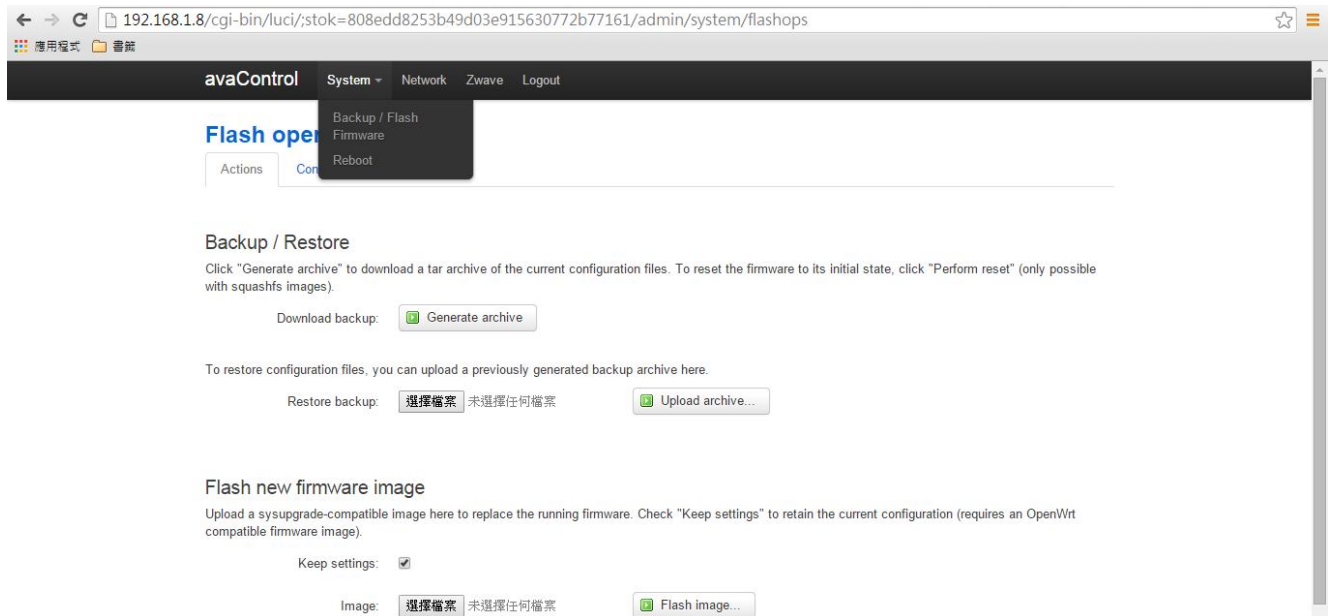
192.168.1.8/cgi-bin/luci/;stok=808edd8253b49d03e915630772b77161/admin/system/flashops

應用程式 書籤

avaControl System Network Zwave Logout

Backup / Flash Firmware

Reboot

Flash oper

Actions Co

Backup / Restore

Click "Generate archive" to download a tar archive of the current configuration files. To reset the firmware to its initial state, click "Perform reset" (only possible with squashfs images).

Download backup: Generate archive

To restore configuration files, you can upload a previously generated backup archive here.

Restore backup: 選擇檔案 未選擇任何檔案 Upload archive...

Flash new firmware image

Upload a sysupgrade-compatible image here to replace the running firmware. Check "Keep settings" to retain the current configuration (requires an OpenWrt compatible firmware image).

Keep settings:

Image: 選擇檔案 未選擇任何檔案 Flash image...